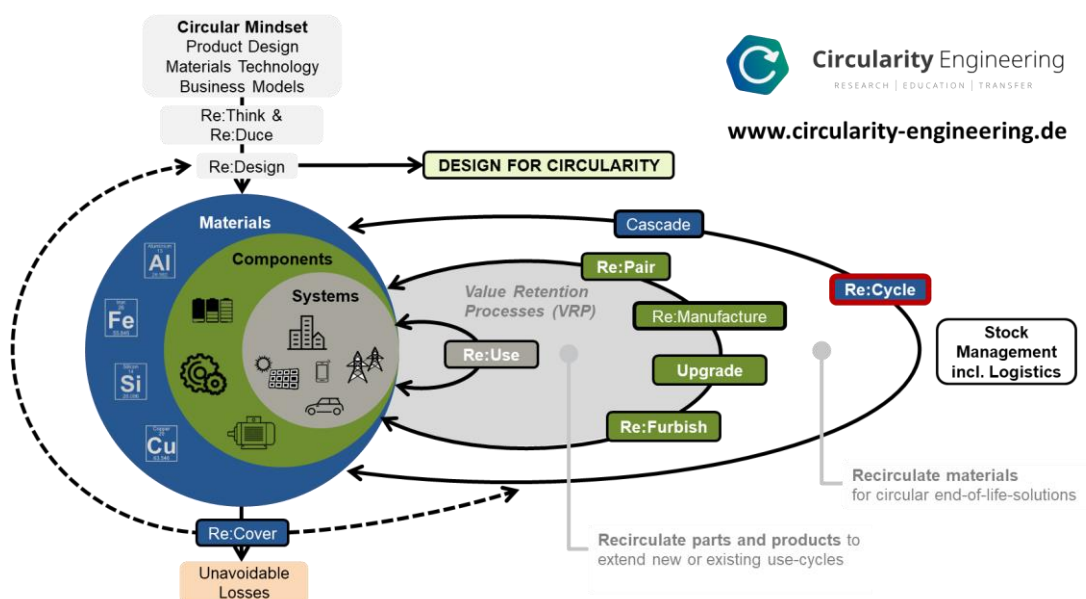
Circular Mindset
Product Design
Materials Technology
Business Models

Re:Think &
Re:Duce

Re:Design

DESIGN FOR CIRCULARITY

Circularity Engineering
RESEARCH | EDUCATION | TRANSFER

www.circularity-engineering.de

Materials

Components

Systems

Al

Fe

Si

Cu

Cascade

Re:Pair

Value Retention Processes (VRP)

Re:Manufacture

Re:Use

Upgrade

Re:Furbish

Re:Cycle

Stock Management incl. Logistics

Recirculate materials for circular end-of-life-solutions

Recirculate parts and products to extend new or existing use-cycles

Re:Cover

Unavoidable Losses